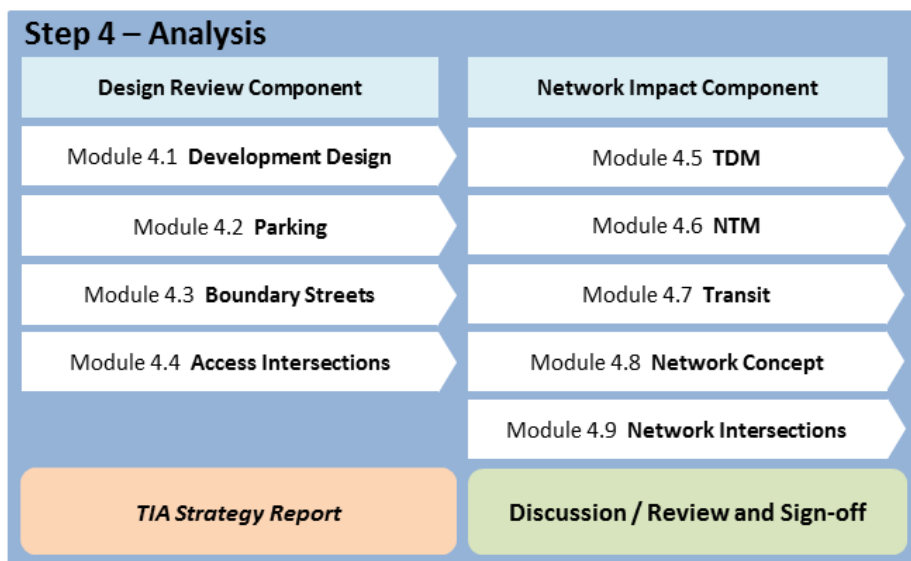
Step 4 – Analysis

Design Review Component

Module 4.1 **Development Design**

Module 4.2 **Parking**

Module 4.3 **Boundary Streets**

Module 4.4 **Access Intersections**

Network Impact Component

Module 4.5 **TDM**

Module 4.6 **NTM**

Module 4.7 **Transit**

Module 4.8 **Network Concept**

Module 4.9 **Network Intersections**

*TIA Strategy Report*

Discussion / Review and Sign-off